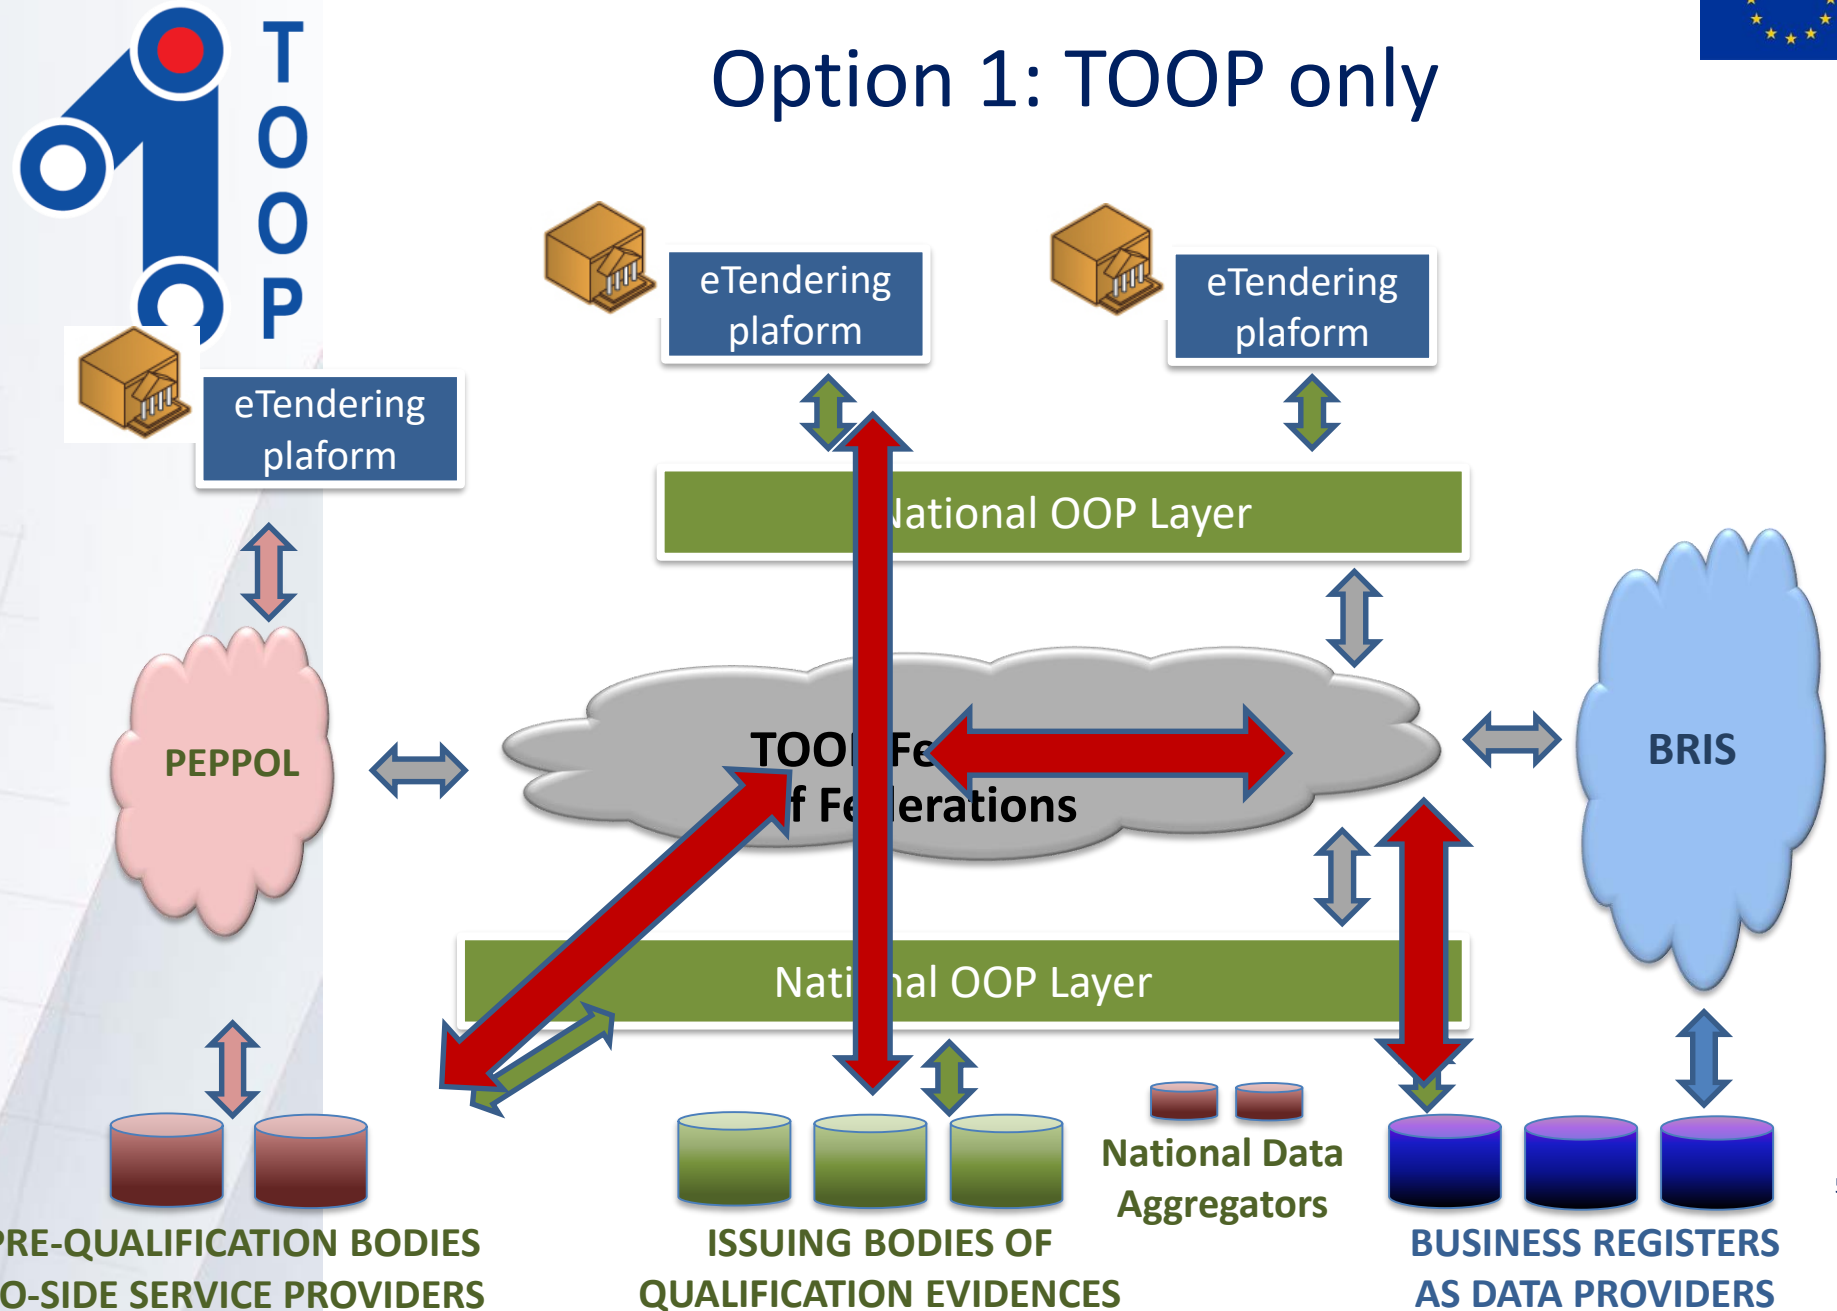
TOOP

Option 1: TOOP only

eTendering plaform

eTendering plaform

eTendering plaform

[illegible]ational OOP Layer

PEPPOL

TOO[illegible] Fe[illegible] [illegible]f Fe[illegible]erations

BRIS

Nati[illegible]al OOP Layer

National Data Aggregators

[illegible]RE-QUALIFICATION BODIES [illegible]O-SIDE SERVICE PROVIDERS

ISSUING BODIES OF QUALIFICATION EVIDENCES

BUSINESS REGISTERS AS DATA PROVIDERS